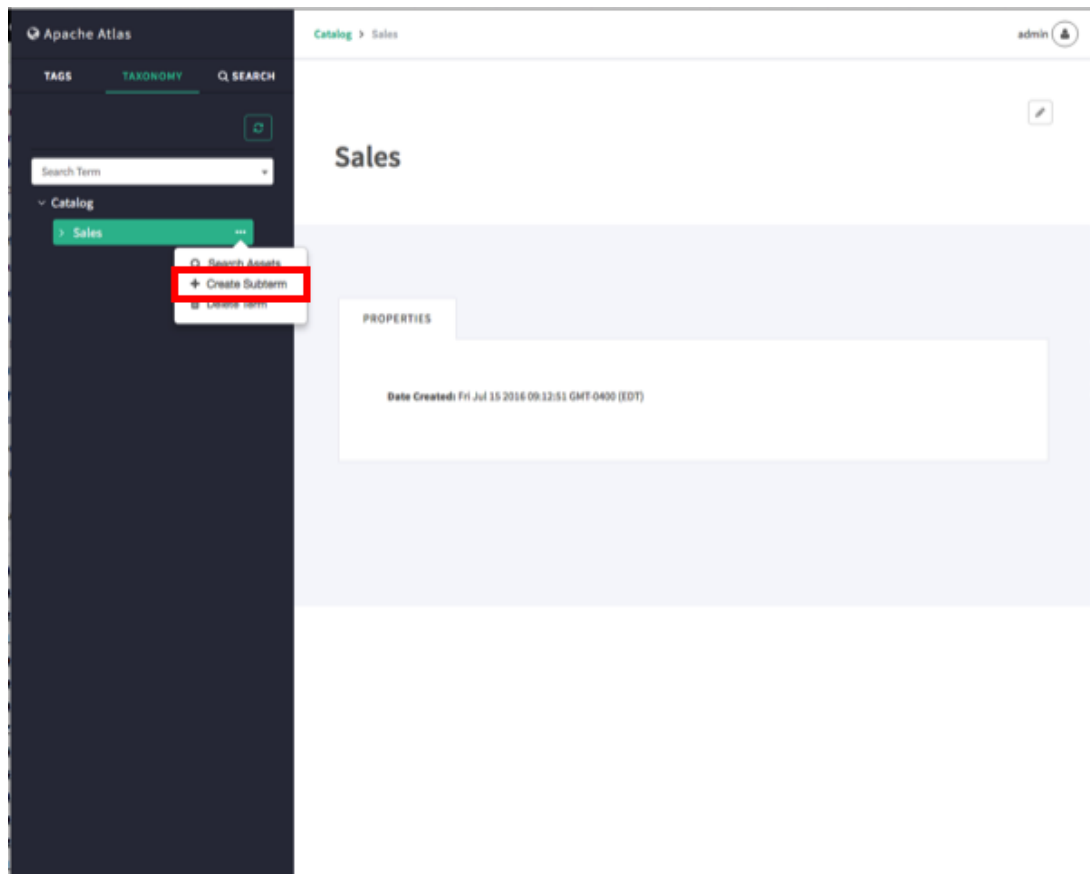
Apache Atlas

TAGS TAXONOMY SEARCH

Search Term

Catalog

Sales

Search Assets

+ Create Subterm

Delete Term

Catalog > Sales

admin

Sales

PROPERTIES

Date Created: Fri Jul 15 2016 09:12:51 GMT-0400 (EDT)